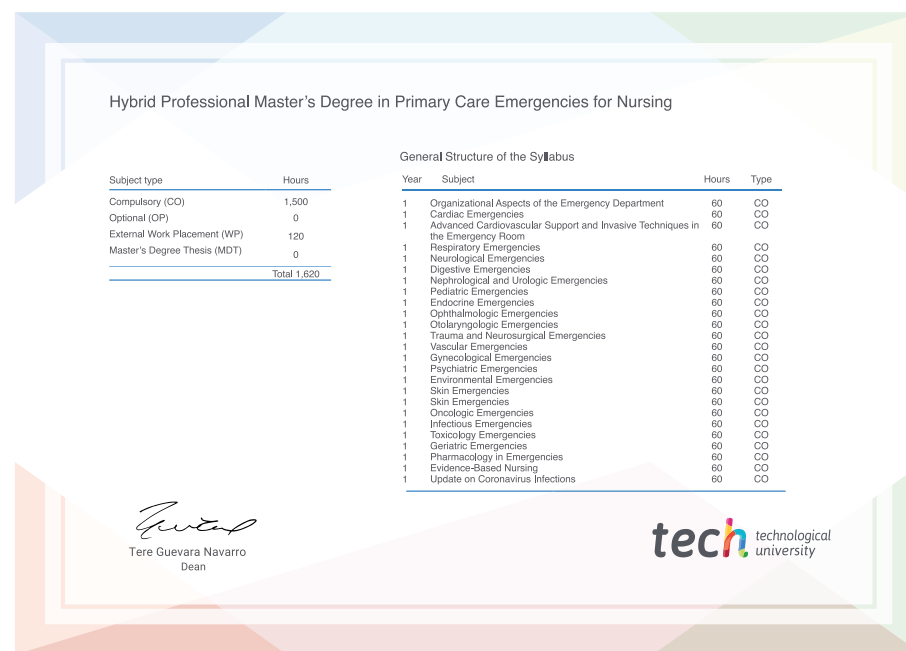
Hybrid Professional Master's Degree in Primary Care Emergencies for Nursing

| Subject type | Hours |
|---|---|
| Compulsory (CO) | 1,500 |
| Optional (OP) | 0 |
| External Work Placement (WP) | 120 |
| Master's Degree Thesis (MDT) | 0 |
| | Total 1,620 |

General Structure of the Syllabus

| Year | Subject | Hours | Type |
|---|---|---|---|
| 1 | Organizational Aspects of the Emergency Department | 60 | CO |
| 1 | Cardiac Emergencies | 60 | CO |
| 1 | Advanced Cardiovascular Support and Invasive Techniques in the Emergency Room | 60 | CO |
| 1 | Respiratory Emergencies | 60 | CO |
| 1 | Neurological Emergencies | 60 | CO |
| 1 | Digestive Emergencies | 60 | CO |
| 1 | Nephrological and Urologic Emergencies | 60 | CO |
| 1 | Pediatric Emergencies | 60 | CO |
| 1 | Endocrine Emergencies | 60 | CO |
| 1 | Ophthalmologic Emergencies | 60 | CO |
| 1 | Otolaryngologic Emergencies | 60 | CO |
| 1 | Trauma and Neurosurgical Emergencies | 60 | CO |
| 1 | Vascular Emergencies | 60 | CO |
| 1 | Gynecological Emergencies | 60 | CO |
| 1 | Psychiatric Emergencies | 60 | CO |
| 1 | Environmental Emergencies | 60 | CO |
| 1 | Skin Emergencies | 60 | CO |
| 1 | Skin Emergencies | 60 | CO |
| 1 | Oncologic Emergencies | 60 | CO |
| 1 | Infectious Emergencies | 60 | CO |
| 1 | Toxicology Emergencies | 60 | CO |
| 1 | Geriatric Emergencies | 60 | CO |
| 1 | Pharmacology in Emergencies | 60 | CO |
| 1 | Evidence-Based Nursing | 60 | CO |
| 1 | Update on Coronavirus Infections | 60 | CO |

Tere Guevara Navarro
Dean

tech technological university